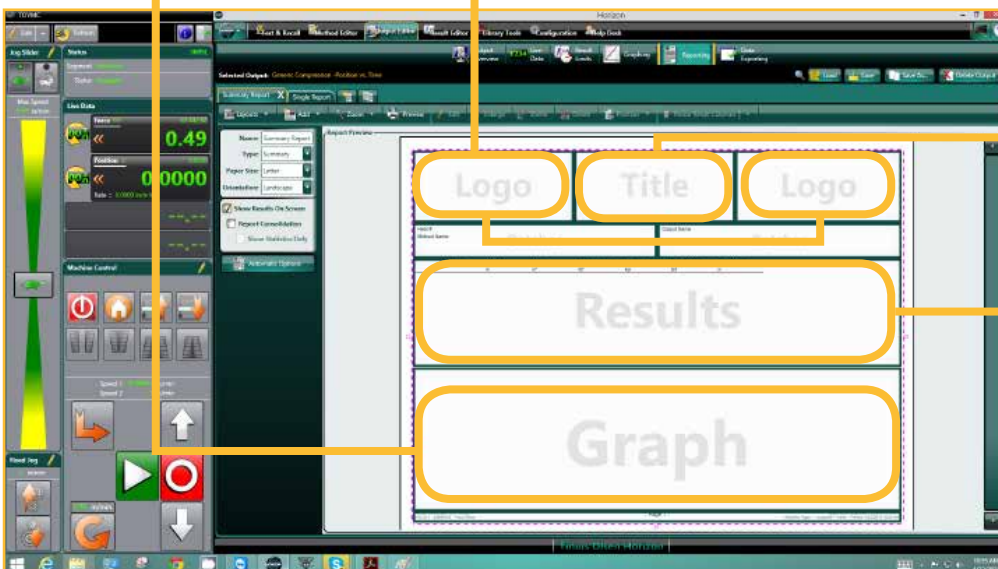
Horizon

Test & Recall
Method Editor
Output Editor
Result Editor
Library Tools
Configuration
Help Desk

Jog Slider
Status
Live Data
Force
0.49
Position
0.0000
Machine Control
Speed 1
Speed 2
Fixed Jog

Selected Output: Generic Compression - Position vs. Time
Summary Report
Single Report
Layouts
Add
Zoom
Preview
Report Preview
Name: Summary Report
Type: Summary
Paper Size: Letter
Orientation: Landscape
Show Results On Screen
Report Consolidation
Show Statistics Only
Automatic Options

Logo
Title
Logo
Method Name
Results
Graph

Tinius Olsen Horizon